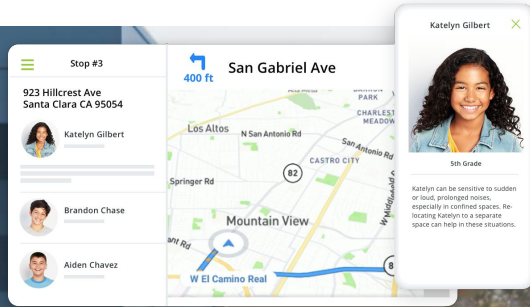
Stop #3

923 Hillcrest Ave
Santa Clara CA 95054

Katelyn Gilbert

Brandon Chase

Aiden Chavez

400 ft

San Gabriel Ave

Los Altos

N San Antonio Rd

San Antonio Rd

Springer Rd

82

CASTRO CITY

Mountain View

W El Camino Real

PARK

CHARLEST
MEADOW

ant Rd

Katelyn Gilbert

5th Grade

Katelyn can be sensitive to sudden or loud, prolonged noises, especially in confined spaces. Relocating Katelyn to a separate space can help in these situations.